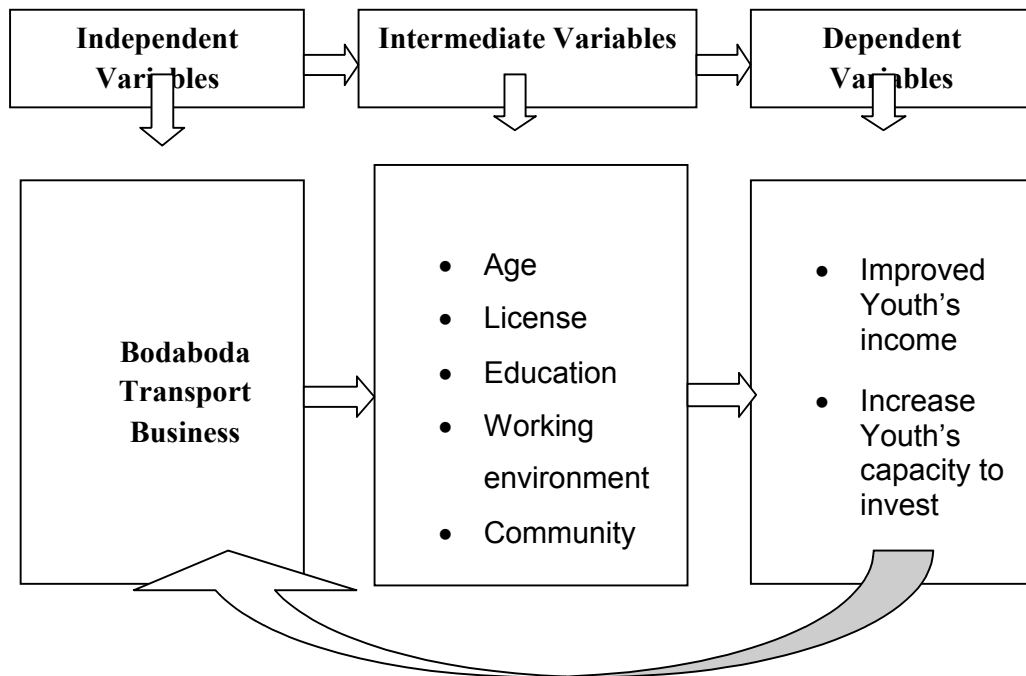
Independent Variables

Intermediate Variables

Dependent Variables

Bodaboda Transport Business

- Age
- License
- Education
- Working environment
- Community

- Improved Youth's income
- Increase Youth's capacity to invest